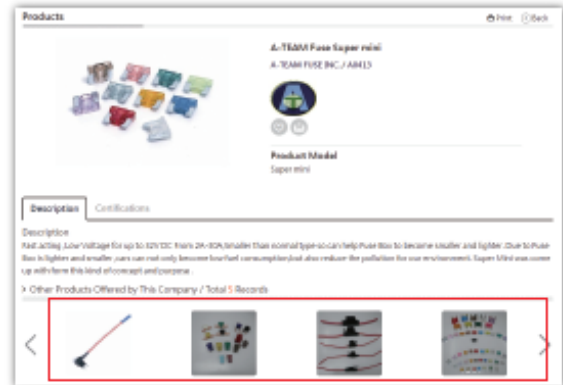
Products

Print Back

A-TEAM Fuse Super mini

A-TEAM FUSE INC. / A8413

Product Model

Super mini

Description Certifications

Description

Fast acting ,Low Voltage for up to 32V DC from 2A-30A,Smaller than normal type so can help Fuse Box to become smaller and lighter. Due to Fuse Box is lighter and smaller ,cars can not only become low fuel consumption,but also reduce the pollution for our environment. Super Mini was come up with form this kind of concept and purpose .

Other Products Offered by This Company / Total 5 Records